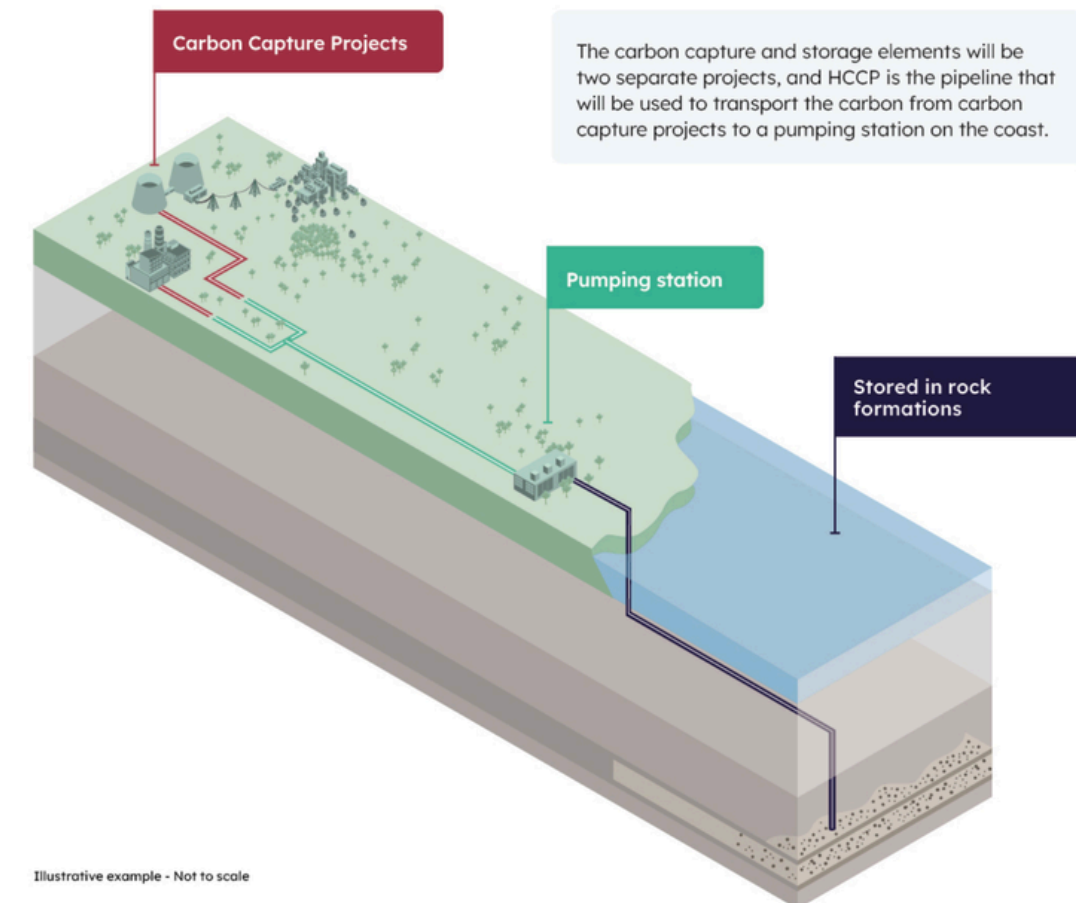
Carbon Capture Projects

The carbon capture and storage elements will be two separate projects, and HCCP is the pipeline that will be used to transport the carbon from carbon capture projects to a pumping station on the coast.

Pumping station

Stored in rock formations

Illustrative example - Not to scale